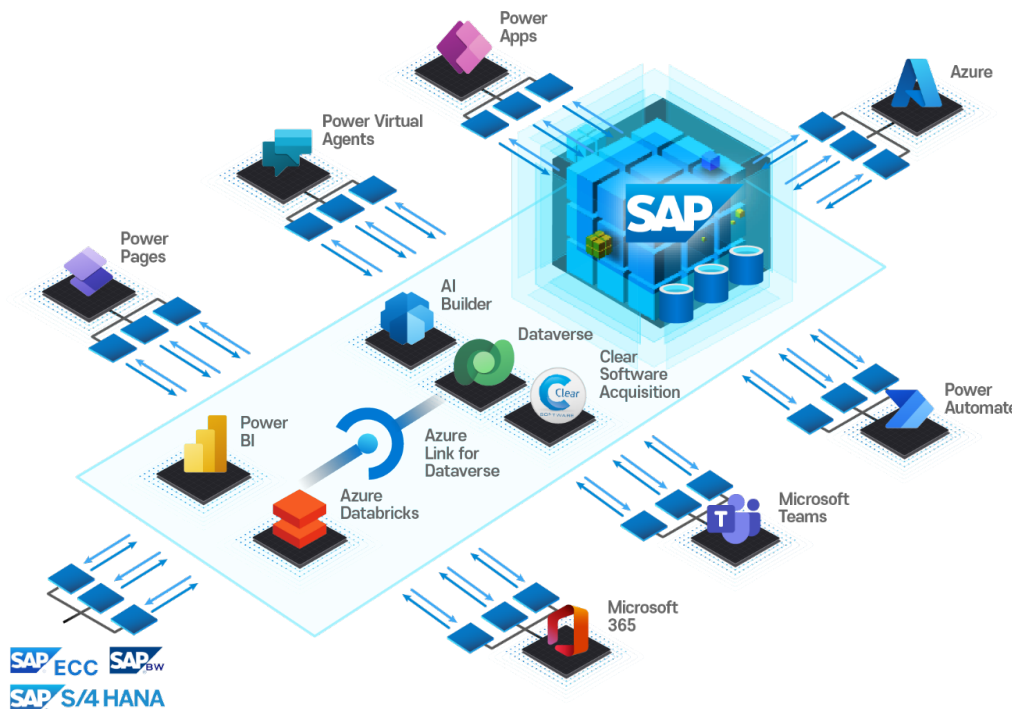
Power Apps

Azure

Power Virtual Agents

SAP

Power Pages

AI Builder

Dataverse

Clear Software Acquisition

Clear

Power Automate

Power BI

Azure Link for Dataverse

Azure Databricks

Microsoft Teams

Microsoft 365

SAP ECC

SAP BW

SAP S/4 HANA